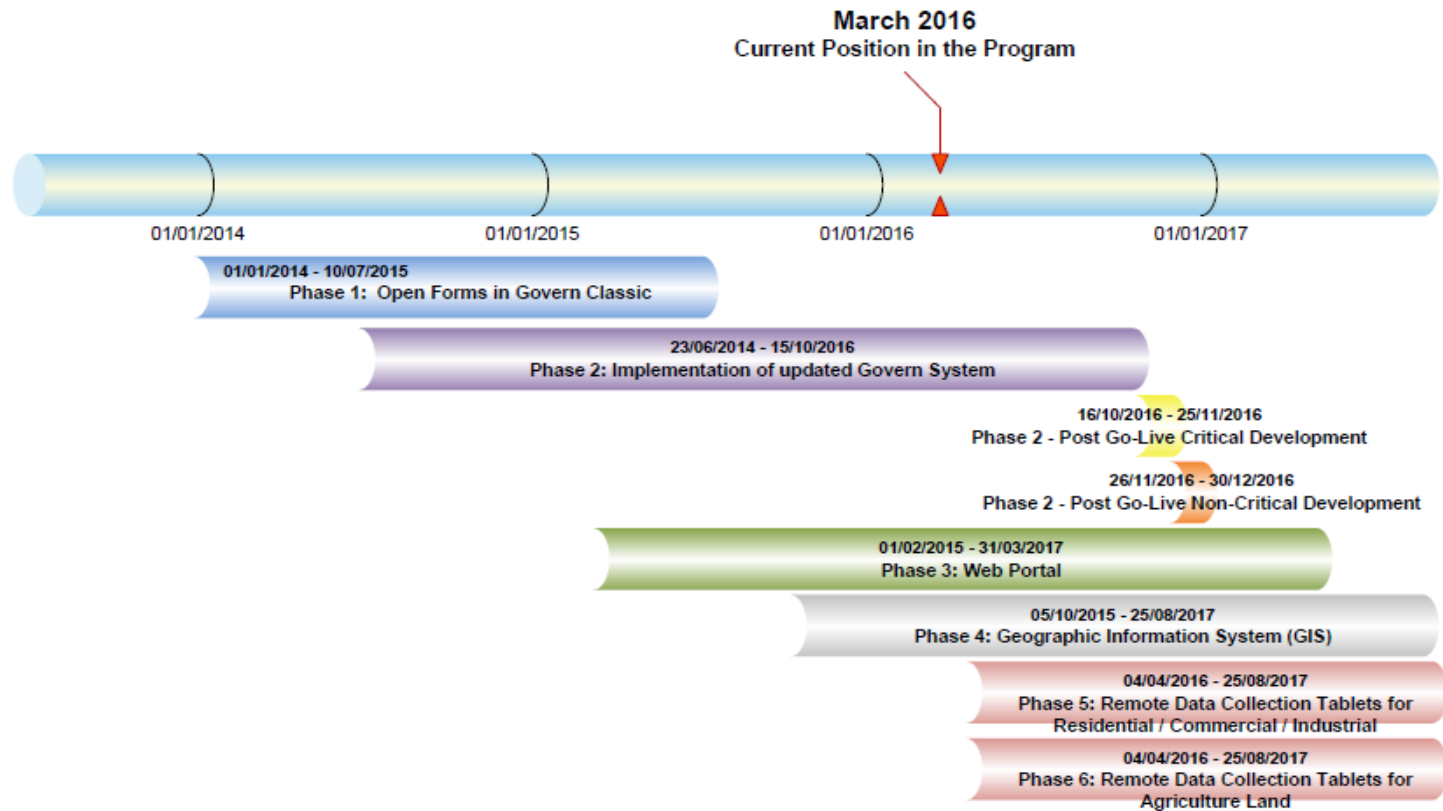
March 2016
Current Position in the Program

01/01/2014

01/01/2015

01/01/2016

01/01/2017

01/01/2014 - 10/07/2015
Phase 1: Open Forms in Govern Classic

23/06/2014 - 15/10/2016
Phase 2: Implementation of updated Govern System

16/10/2016 - 25/11/2016
Phase 2 - Post Go-Live Critical Development

26/11/2016 - 30/12/2016
Phase 2 - Post Go-Live Non-Critical Development

01/02/2015 - 31/03/2017
Phase 3: Web Portal

05/10/2015 - 25/08/2017
Phase 4: Geographic Information System (GIS)

04/04/2016 - 25/08/2017
Phase 5: Remote Data Collection Tablets for Residential / Commercial / Industrial

04/04/2016 - 25/08/2017
Phase 6: Remote Data Collection Tablets for Agriculture Land